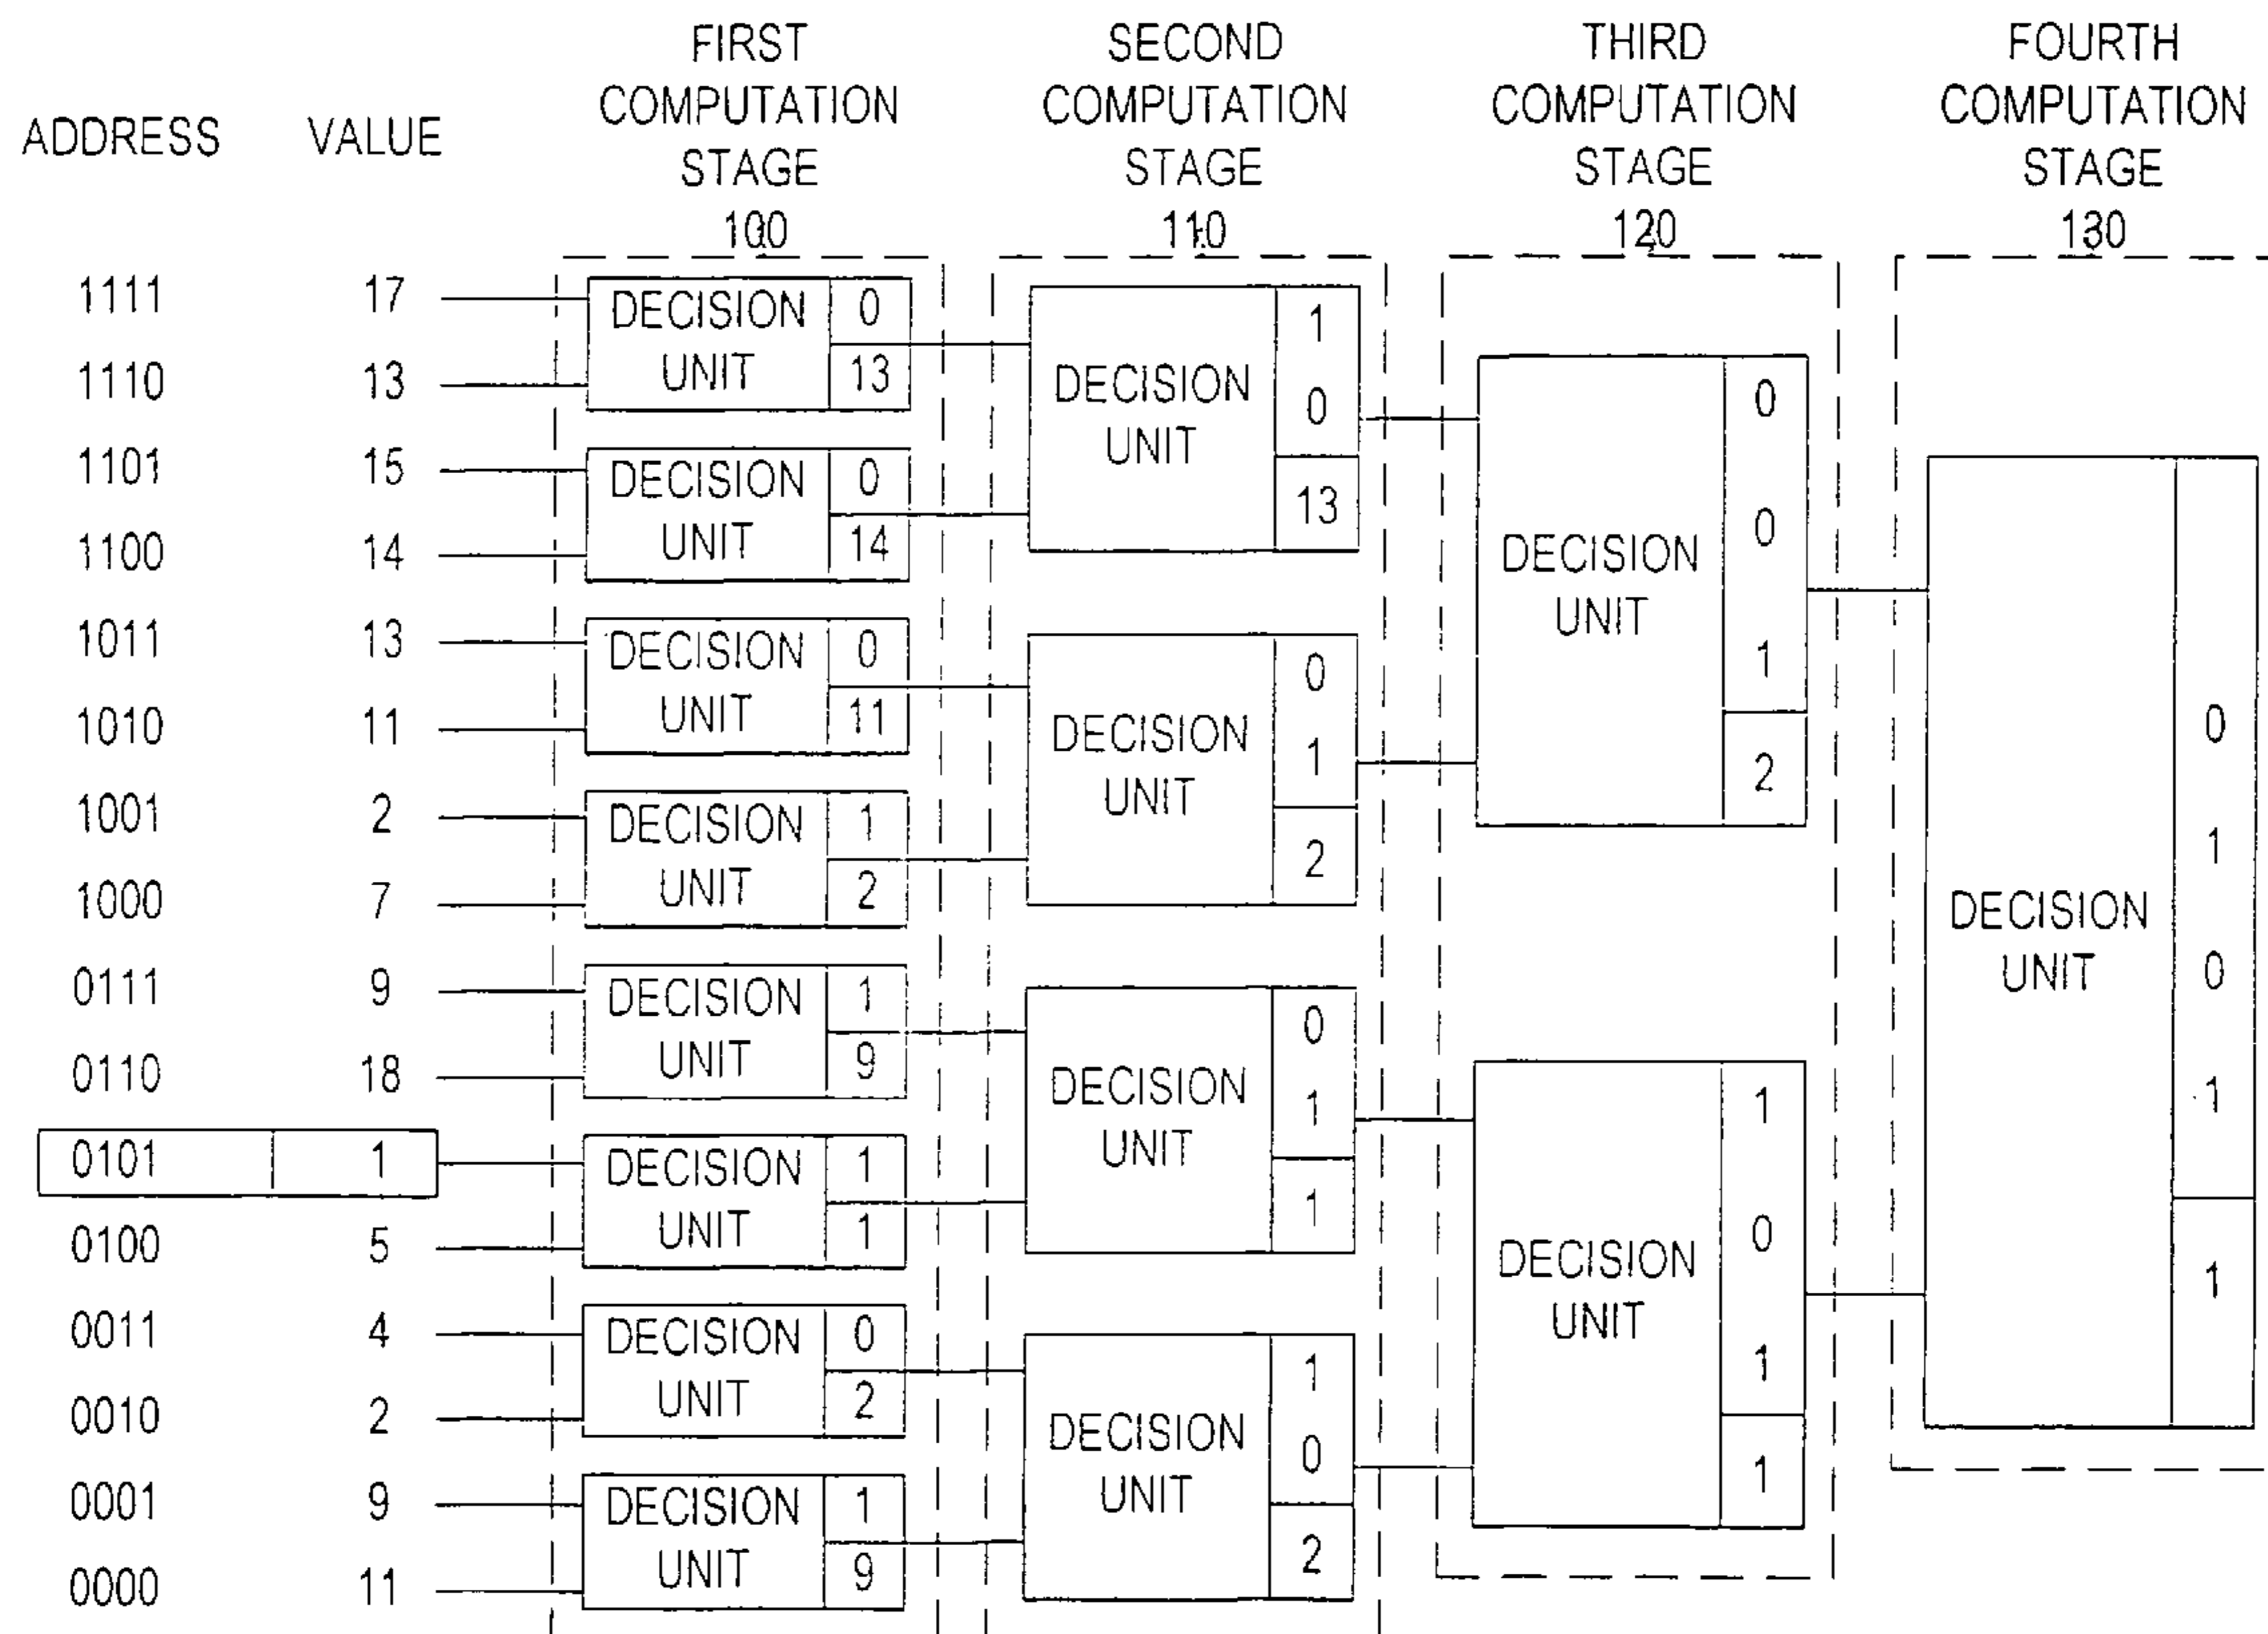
ADDRESS VALUE

FIRST COMPUTATION STAGE 100

SECOND COMPUTATION STAGE 110

THIRD COMPUTATION STAGE 120

FOURTH COMPUTATION STAGE 130

| ADDRESS | VALUE |
|---|---|
| 1111 | 17 |
| 1110 | 13 |
| 1101 | 15 |
| 1100 | 14 |
| 1011 | 13 |
| 1010 | 11 |
| 1001 | 2 |
| 1000 | 7 |
| 0111 | 9 |
| 0110 | 18 |
| 0101 | 1 |
| 0100 | 5 |
| 0011 | 4 |
| 0010 | 2 |
| 0001 | 9 |
| 0000 | 11 |

DECISION UNIT 0 13
DECISION UNIT 0 14
DECISION UNIT 0 11
DECISION UNIT 1 2
DECISION UNIT 1 9
DECISION UNIT 1 1
DECISION UNIT 0 2
DECISION UNIT 1 9

DECISION UNIT 1 0 13
DECISION UNIT 0 1 2
DECISION UNIT 0 1 1
DECISION UNIT 1 0 2

DECISION UNIT 0 0 1 2
DECISION UNIT 1 0 1 1

DECISION UNIT 0 1 0 1 1